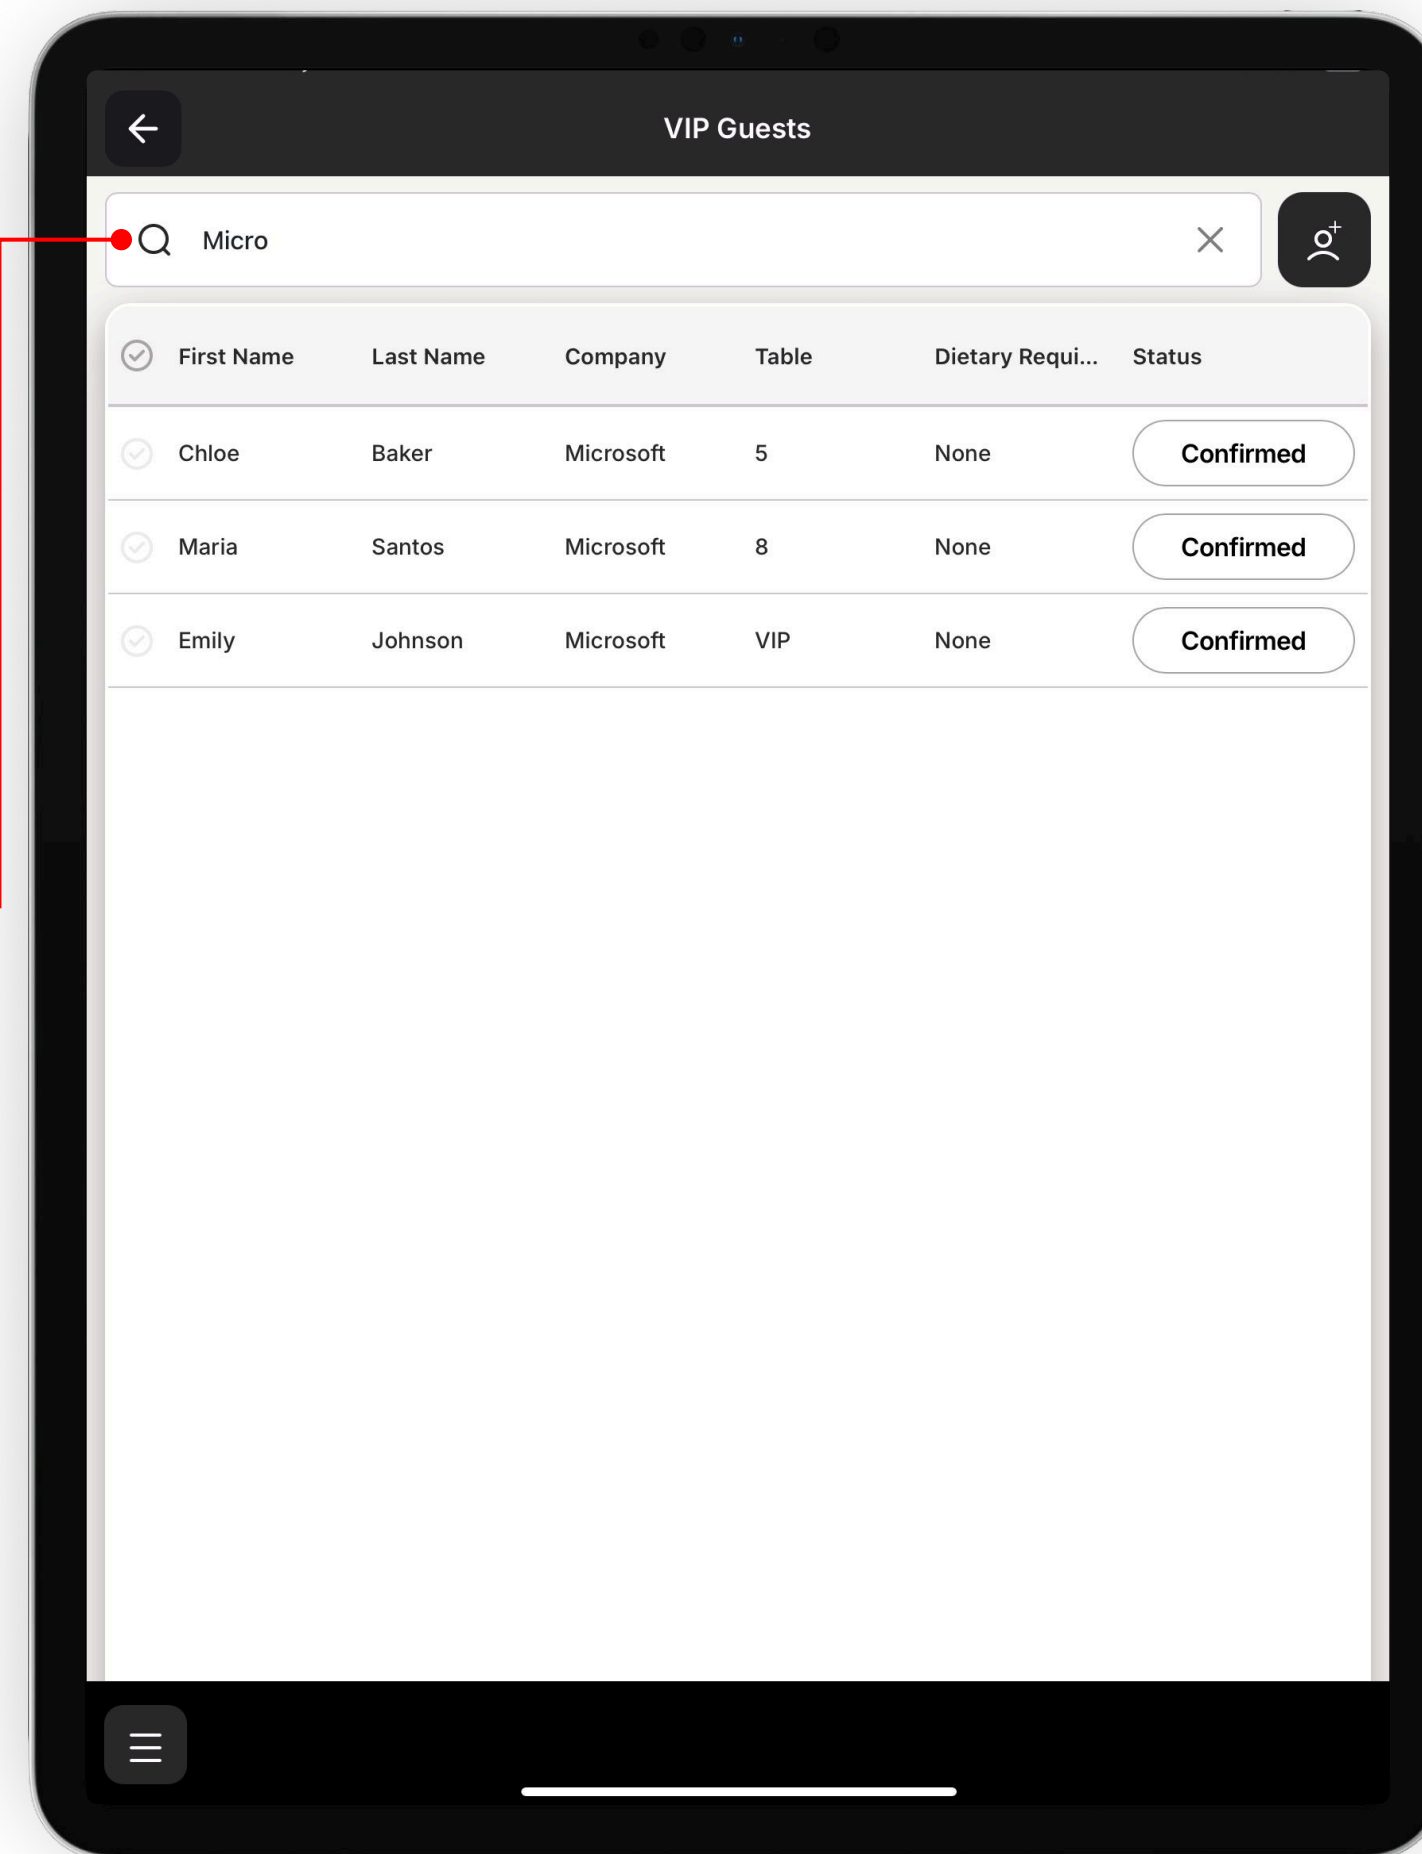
VIP Guests

Micro

| First Name | Last Name | Company | Table | Dietary Requi... | Status |
|---|---|---|---|---|---|
| Chloe | Baker | Microsoft | 5 | None | Confirmed |
| Maria | Santos | Microsoft | 8 | None | Confirmed |
| Emily | Johnson | Microsoft | VIP | None | Confirmed |